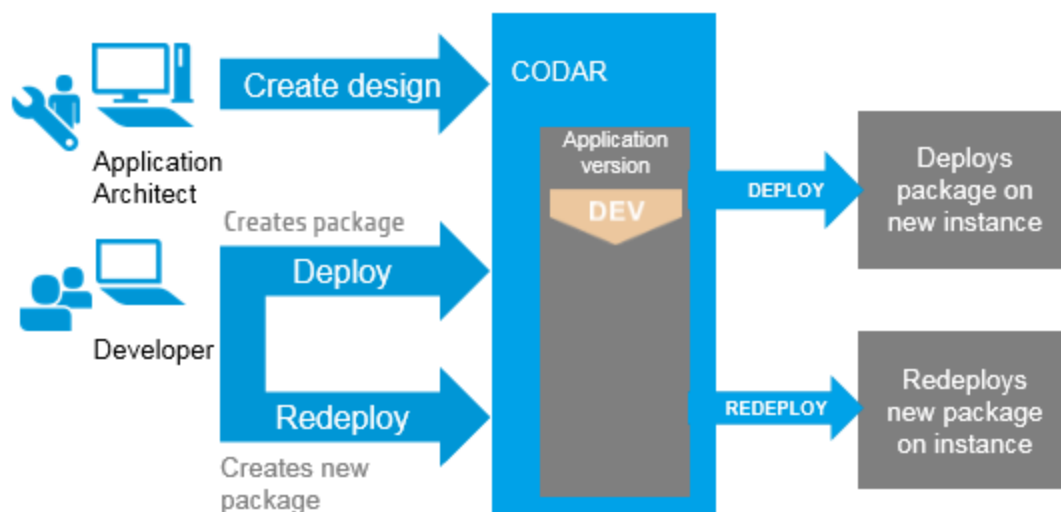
Application Architect

Create design

CODAR

Application version

DEV

DEPLOY

Deploys package on new instance

Creates package

Deploy

Developer

Redeploy

Creates new package

REDEPLOY

Redeploys new package on instance